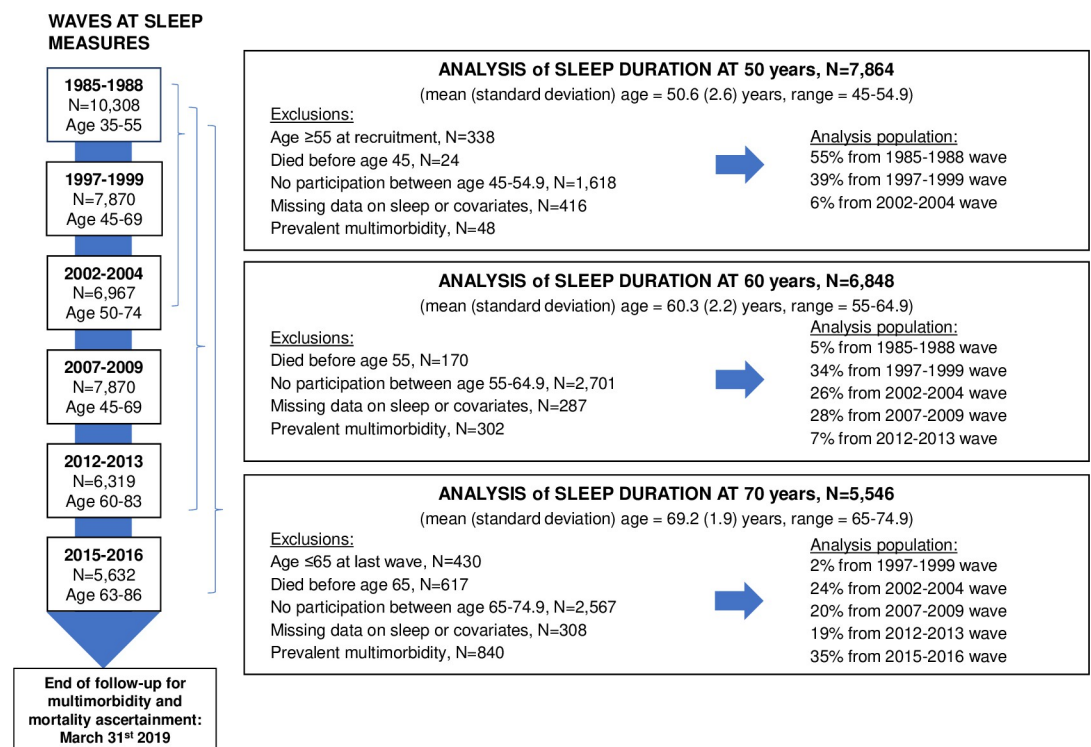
WAVES AT SLEEP MEASURES

1985-1988
N=10,308
Age 35-55

1997-1999
N=7,870
Age 45-69

2002-2004
N=6,967
Age 50-74

2007-2009
N=7,870
Age 45-69

2012-2013
N=6,319
Age 60-83

2015-2016
N=5,632
Age 63-86

End of follow-up for multimorbidity and mortality ascertainment: March 31$^{st}$ 2019

ANALYSIS of SLEEP DURATION AT 50 years, N=7,864
(mean (standard deviation) age = 50.6 (2.6) years, range = 45-54.9)

Exclusions:
Age ≥55 at recruitment, N=338
Died before age 45, N=24
No participation between age 45-54.9, N=1,618
Missing data on sleep or covariates, N=416
Prevalent multimorbidity, N=48

Analysis population:
55% from 1985-1988 wave
39% from 1997-1999 wave
6% from 2002-2004 wave

ANALYSIS of SLEEP DURATION AT 60 years, N=6,848
(mean (standard deviation) age = 60.3 (2.2) years, range = 55-64.9)

Exclusions:
Died before age 55, N=170
No participation between age 55-64.9, N=2,701
Missing data on sleep or covariates, N=287
Prevalent multimorbidity, N=302

Analysis population:
5% from 1985-1988 wave
34% from 1997-1999 wave
26% from 2002-2004 wave
28% from 2007-2009 wave
7% from 2012-2013 wave

ANALYSIS of SLEEP DURATION AT 70 years, N=5,546
(mean (standard deviation) age = 69.2 (1.9) years, range = 65-74.9)

Exclusions:
Age ≤65 at last wave, N=430
Died before age 65, N=617
No participation between age 65-74.9, N=2,567
Missing data on sleep or covariates, N=308
Prevalent multimorbidity, N=840

Analysis population:
2% from 1997-1999 wave
24% from 2002-2004 wave
20% from 2007-2009 wave
19% from 2012-2013 wave
35% from 2015-2016 wave